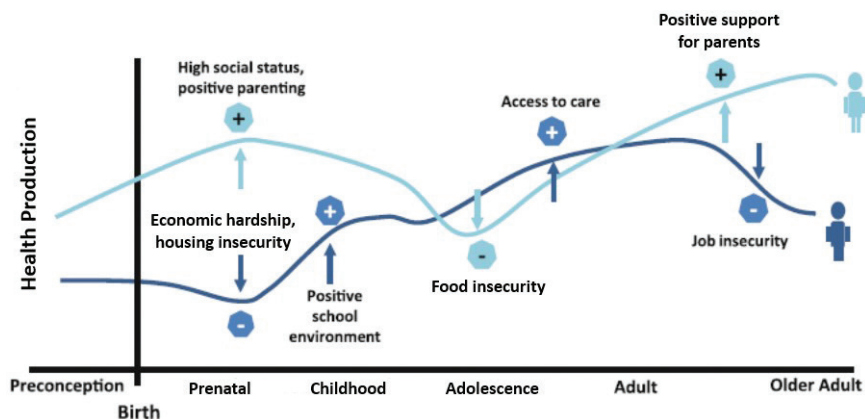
Positive support for parents

High social status, positive parenting

Access to care

Health Production

Economic hardship, housing insecurity

Job insecurity

Food insecurity

Positive school environment

+
+
+
+
+
-
-
-

Preconception
Prenatal
Childhood
Adolescence
Adult
Older Adult
Birth